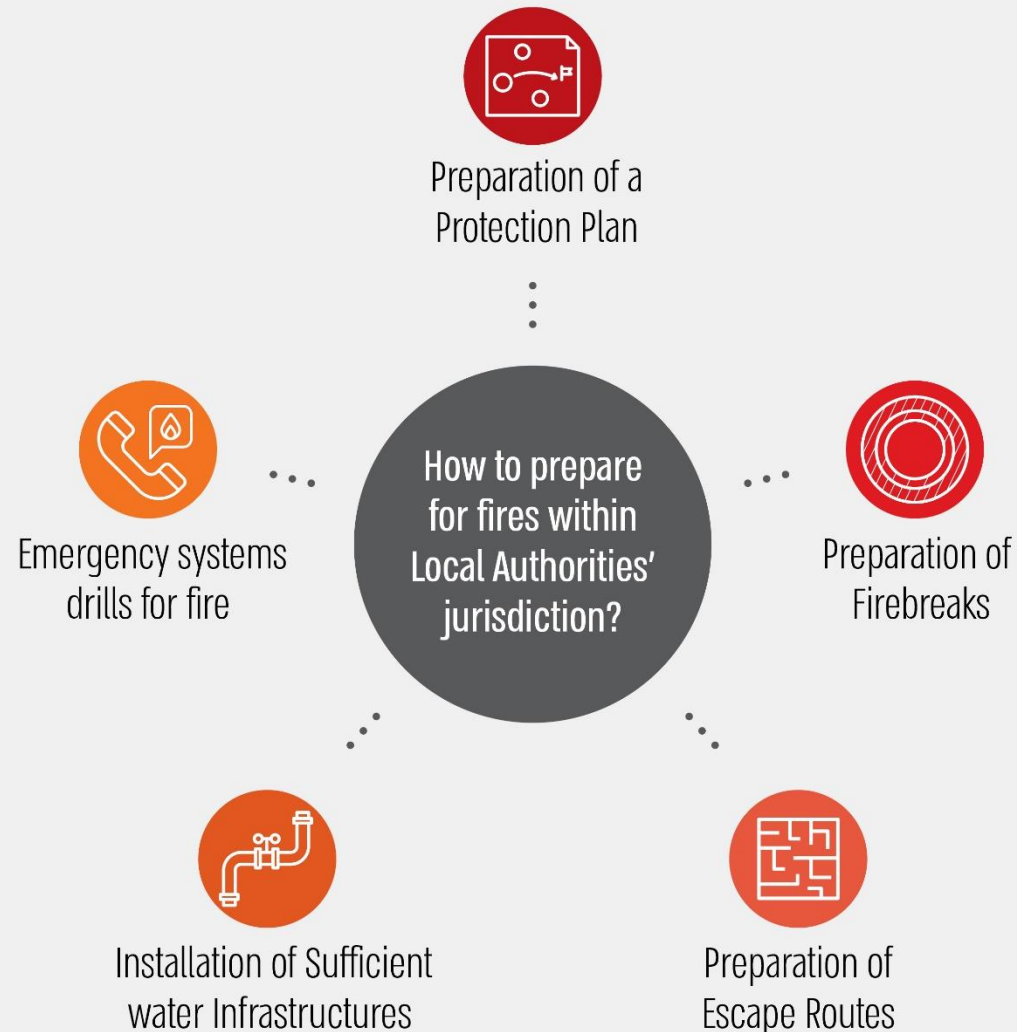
Preparation of a Protection Plan

Emergency systems drills for fire

How to prepare for fires within Local Authorities' jurisdiction?

Preparation of Firebreaks

Installation of Sufficient water Infrastructures

Preparation of Escape Routes